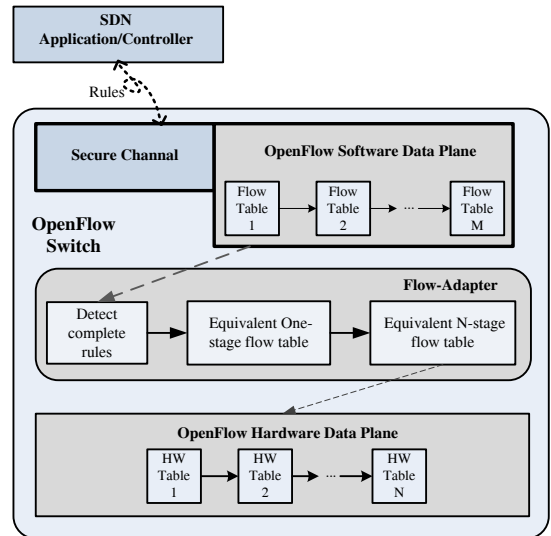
SDN
Application/Controller

Rules

Secure Channal

OpenFlow Software Data Plane

Flow Table 1

Flow Table 2

...

Flow Table M

OpenFlow Switch

Flow-Adapter

Detect complete rules

Equivalent One-stage flow table

Equivalent N-stage flow table

OpenFlow Hardware Data Plane

HW Table 1

HW Table 2

...

HW Table N